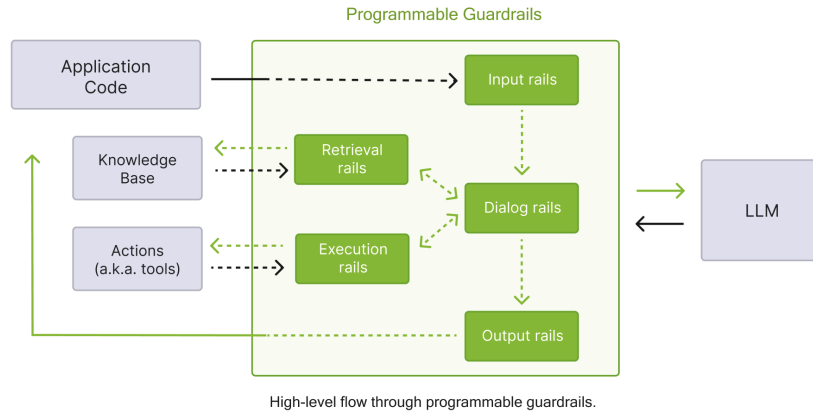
Programmable Guardrails

Application Code

Input rails

Knowledge Base

Retrieval rails

Dialog rails

LLM

Actions (a.k.a. tools)

Execution rails

Output rails

High-level flow through programmable guardrails.